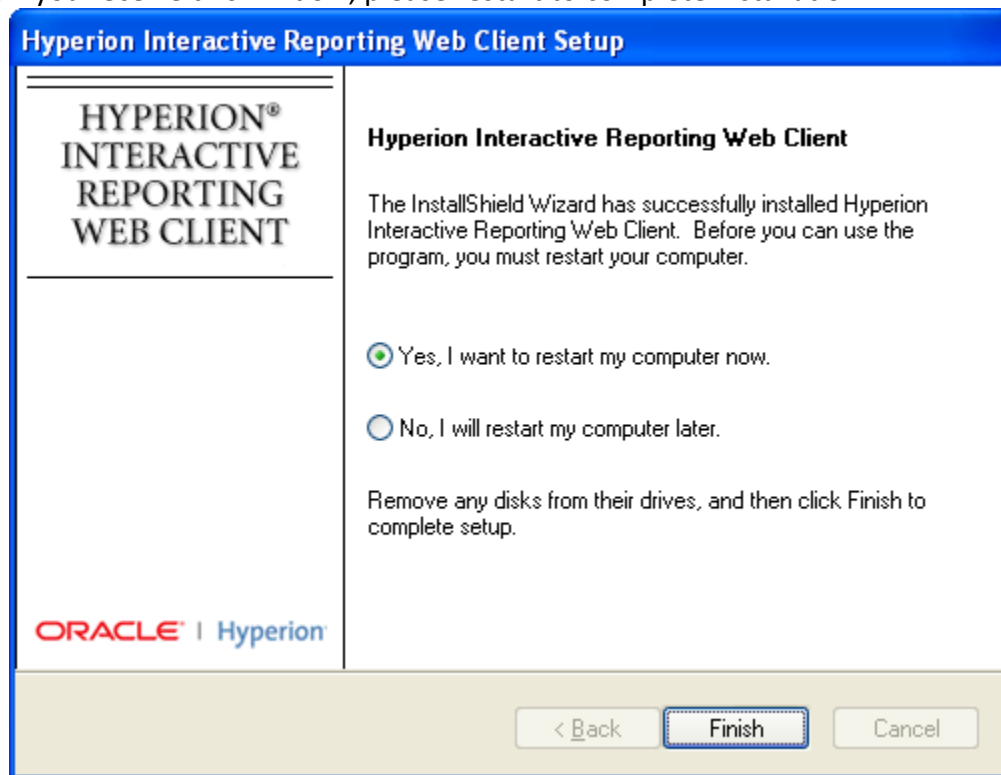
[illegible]

Hyperion Interactive Reporting Web Client Setup

HYPERION®
INTERACTIVE
REPORTING
WEB CLIENT

Hyperion Interactive Reporting Web Client

The InstallShield Wizard has successfully installed Hyperion Interactive Reporting Web Client. Before you can use the program, you must restart your computer.

Yes, I want to restart my computer now.

No, I will restart my computer later.

Remove any disks from their drives, and then click Finish to complete setup.

ORACLE | Hyperion

< Back

Finish

Cancel